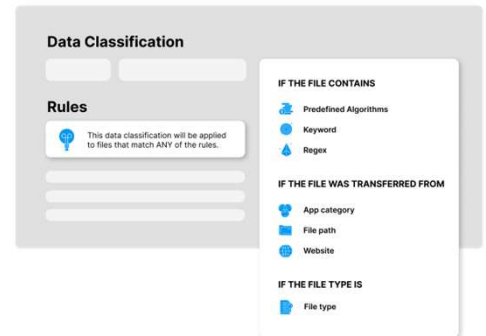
Data Classification

Rules

This data classification will be applied to files that match ANY of the rules.

IF THE FILE CONTAINS

Predefined Algorithms

Keyword

Regex

IF THE FILE WAS TRANSFERRED FROM

App category

File path

Website

IF THE FILE TYPE IS

File type